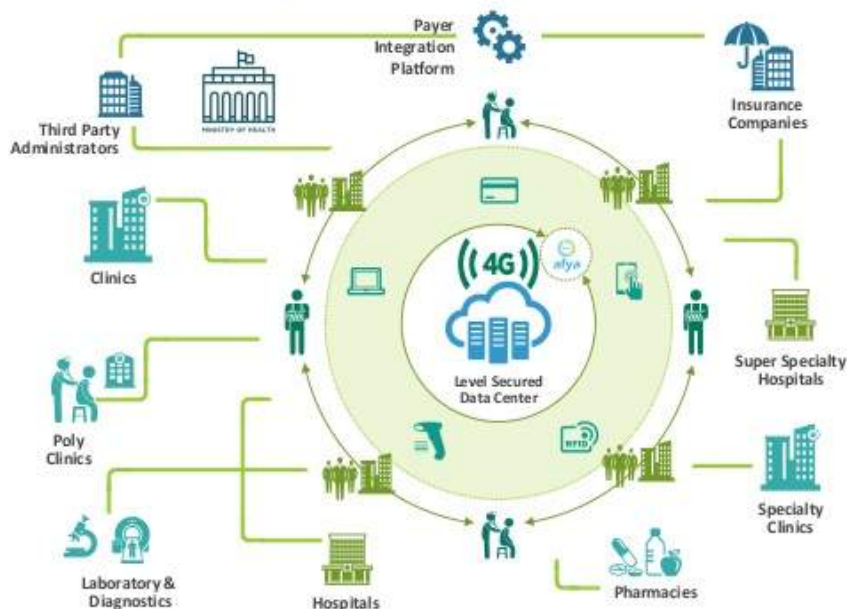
Payer Integration Platform

MINISTRY OF HEALTH

Third Party Administrators

Insurance Companies

Clinics

4G

afya

Level Secured Data Center

RFID

Super Specialty Hospitals

Poly Clinics

Specialty Clinics

Laboratory & Diagnostics

Hospitals

Pharmacies